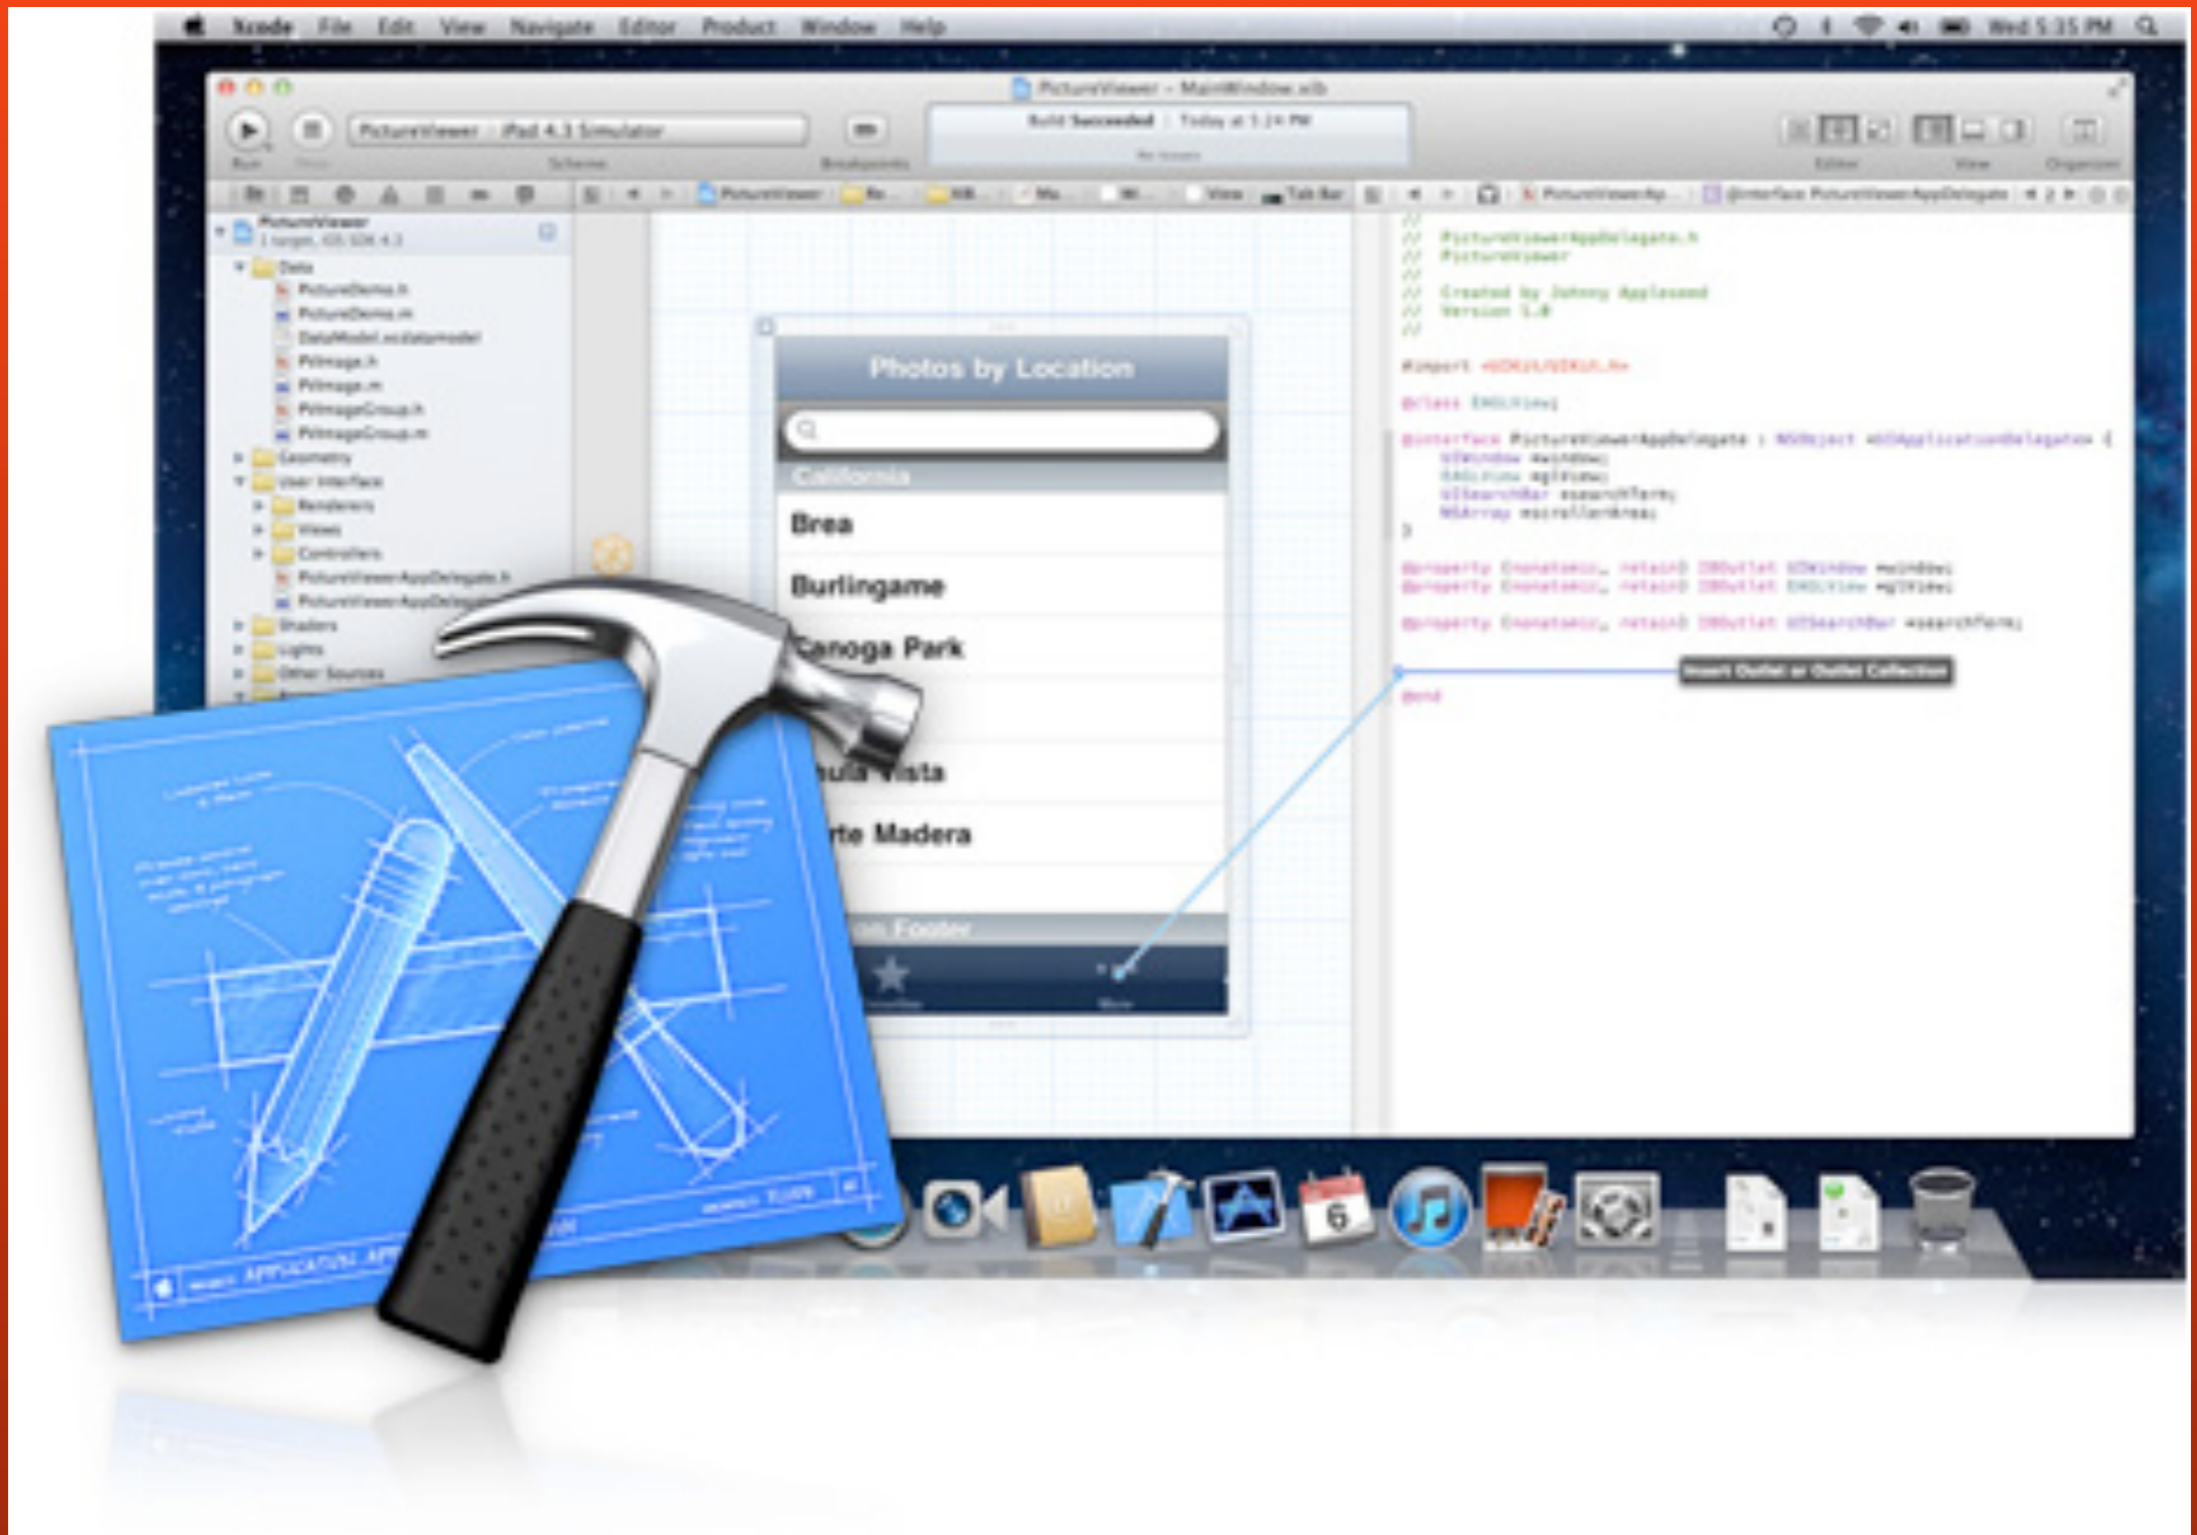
Xcode File Edit View Navigate Editor Product Window Help Wed 5:35 PM

PictureViewer – MainWindow.xib

PictureViewer iPad 4.3 Simulator

Build Succeeded | Today at 5:24 PM

Run Stop Scheme Breakpoints Editor View Organizer

PictureViewer
1 target, iOS SDK 4.3
Data
PictureDemo.h
PictureDemo.m
DataModel.xcdatamodel
PVImage.h
PVImage.m
PVImageGroup.h
PVImageGroup.m
Geometry
User Interface
Renderers
Views
Controllers
PictureViewerAppDelegate.h
PictureViewerAppDelegate.m
Shaders
Lights
Other Sources

Photos by Location
California
Brea
Burlingame
Canoga Park
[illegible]ula Vista
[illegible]rte Madera
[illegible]on Footer

//
// PictureViewerAppDelegate.h
// PictureViewer
//
// Created by Johnny Appleseed
// Version 1.0
//

#import <UIKit/UIKit.h>

@class EAGLView;

@interface PictureViewerAppDelegate : NSObject <UIApplicationDelegate> {
UIWindow *window;
EAGLView *glView;
UISearchBar *searchTerm;
NSArray *scrollerArea;
}

@property (nonatomic, retain) IBOutlet UIWindow *window;
@property (nonatomic, retain) IBOutlet EAGLView *glView;

@property (nonatomic, retain) IBOutlet UISearchBar *searchTerm;

Insert Outlet or Outlet Collection

@end

APPLICATION